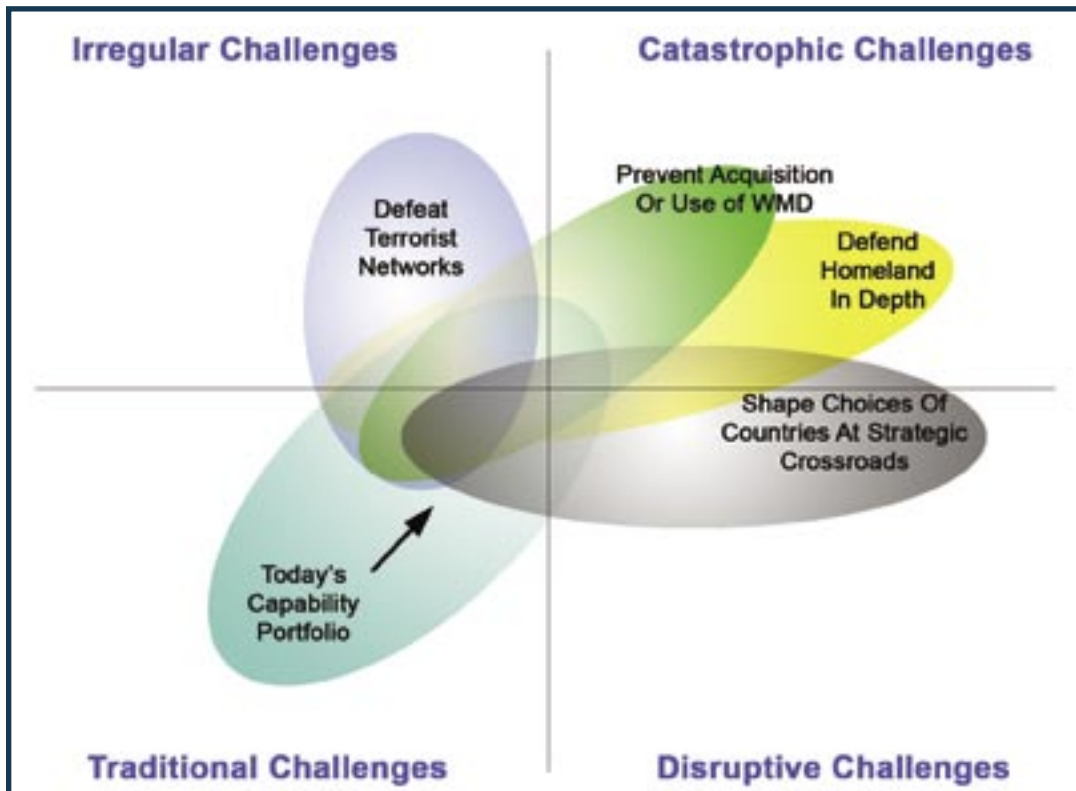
Irregular Challenges

Catastrophic Challenges

Defeat Terrorist Networks

Prevent Acquisition Or Use of WMD

Defend Homeland In Depth

Shape Choices Of Countries At Strategic Crossroads

Today's Capability Portfolio

Traditional Challenges

Disruptive Challenges